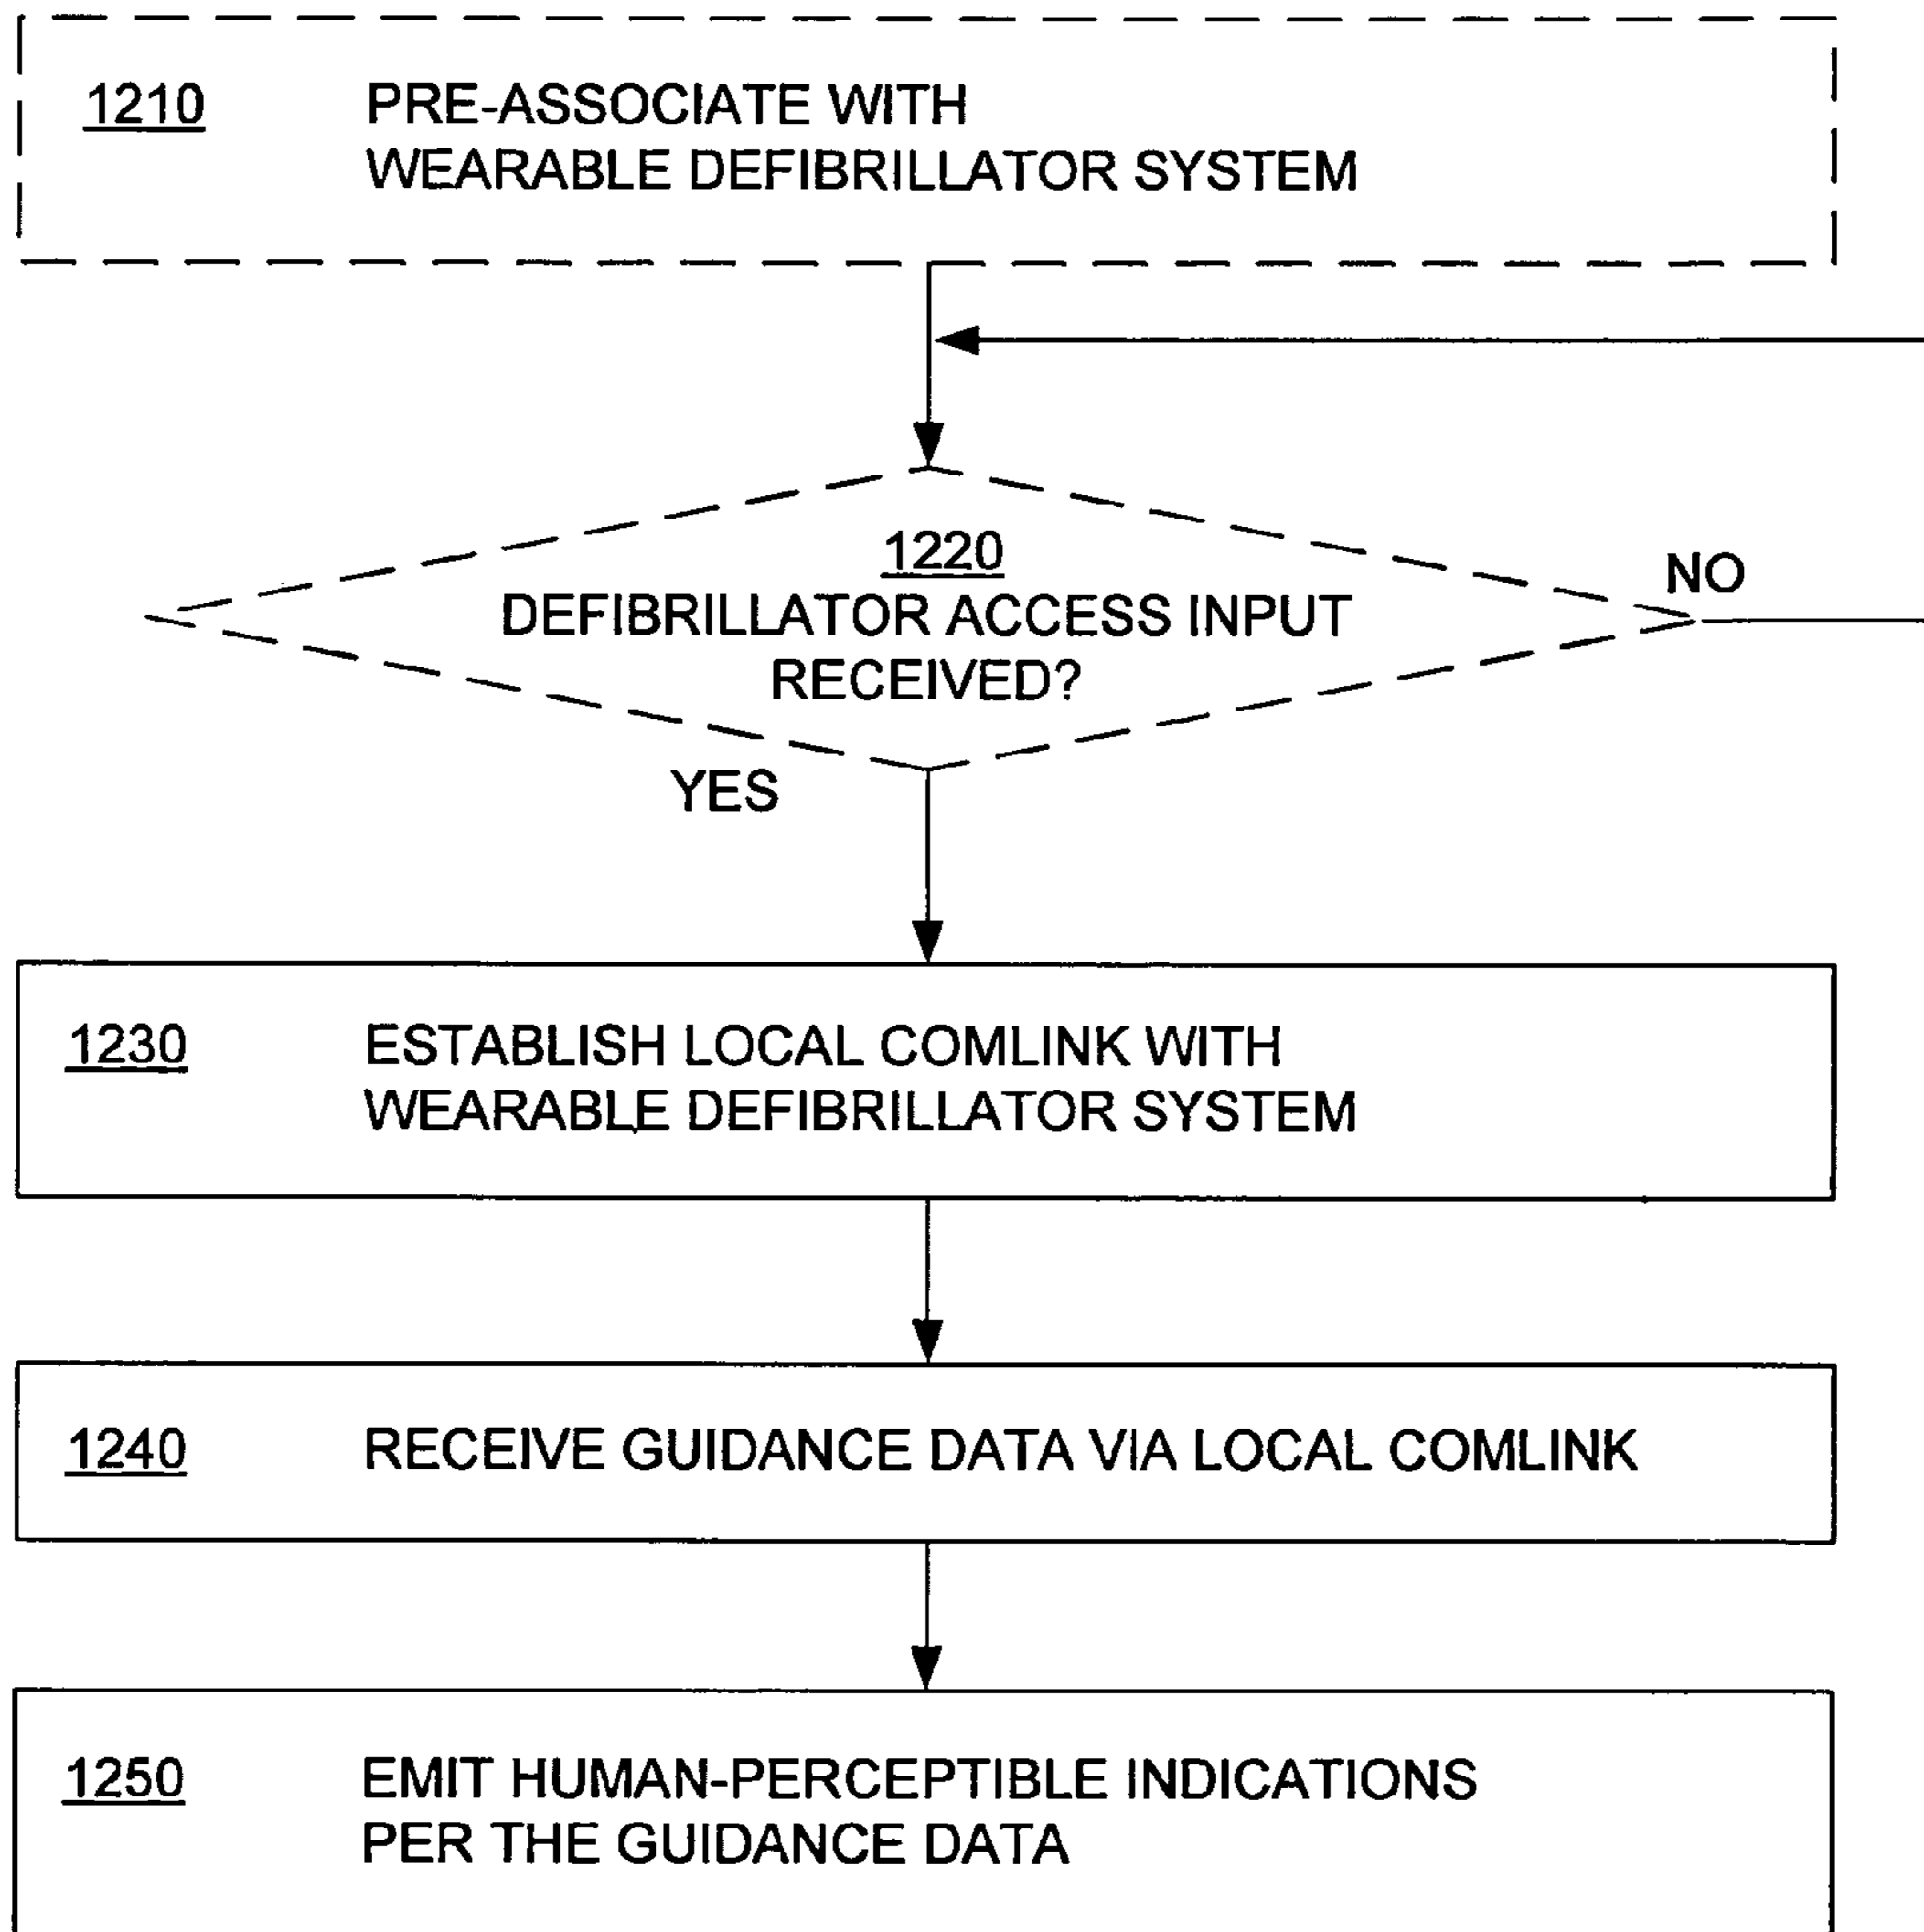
<u>1210</u> PRE-ASSOCIATE WITH WEARABLE DEFIBRILLATOR SYSTEM

<u>1220</u>
DEFIBRILLATOR ACCESS INPUT RECEIVED?

NO

YES

<u>1230</u> ESTABLISH LOCAL COMLINK WITH WEARABLE DEFIBRILLATOR SYSTEM

<u>1240</u> RECEIVE GUIDANCE DATA VIA LOCAL COMLINK

<u>1250</u> EMIT HUMAN-PERCEPTIBLE INDICATIONS PER THE GUIDANCE DATA